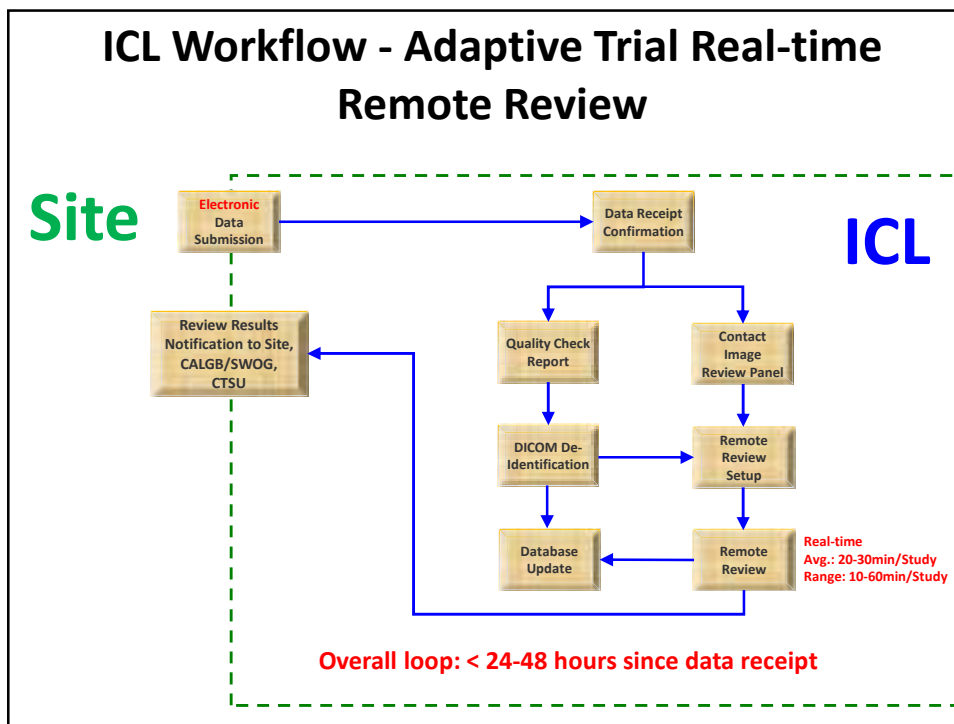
ICL Workflow - Adaptive Trial Real-time Remote Review

Site

ICL

Electronic Data Submission

Data Receipt Confirmation

Review Results Notification to Site, CALGB/SWOG, CTSU

Quality Check Report

Contact Image Review Panel

DICOM De-Identification

Remote Review Setup

Database Update

Remote Review

Real-time
Avg.: 20-30min/Study
Range: 10-60min/Study

Overall loop: < 24-48 hours since data receipt